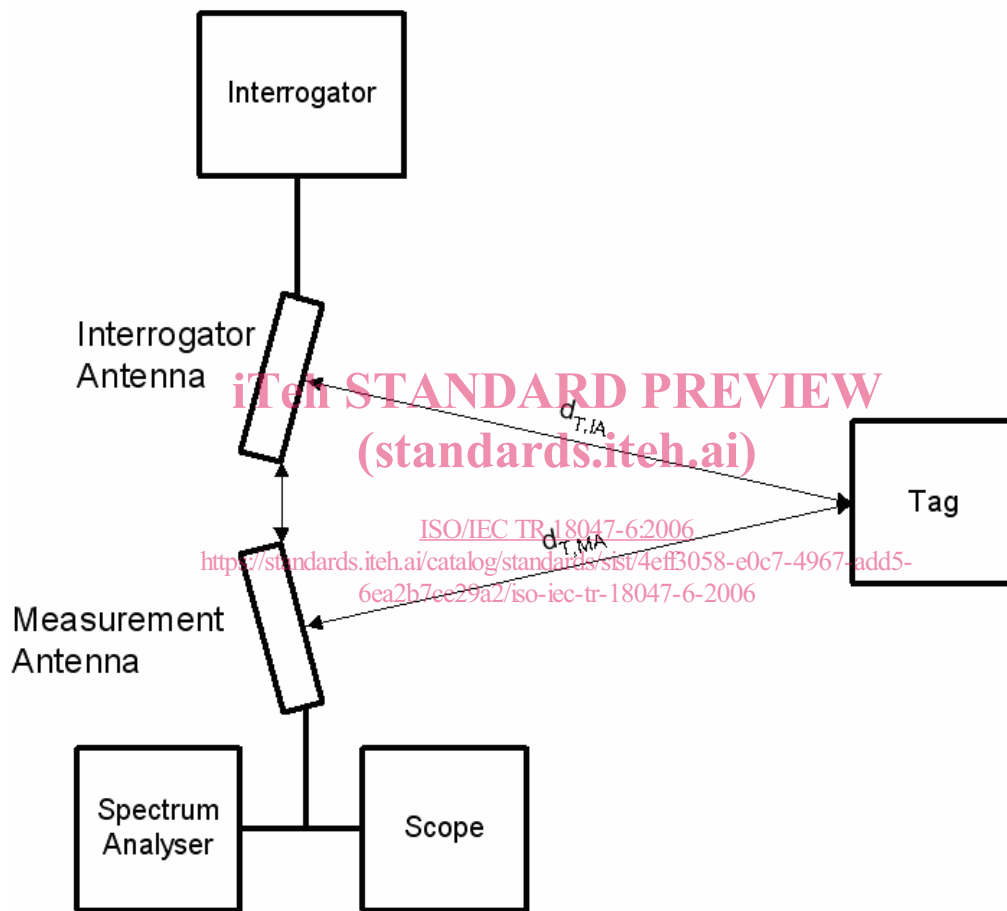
Interrogator

Interrogator Antenna

iTeh STANDARD PREVIEW
(standards.iteh.ai)

$d_{T,IA}$

Tag

ISO/IEC TR 18047-6:2006
https://standards.iteh.ai/catalog/standards/sist/4eff3058-e0c7-4967-add5-6ea2b7ee29a2/iso-iec-tr-18047-6-2006

$d_{T,MA}$

Measurement Antenna

Spectrum Analyser

Scope